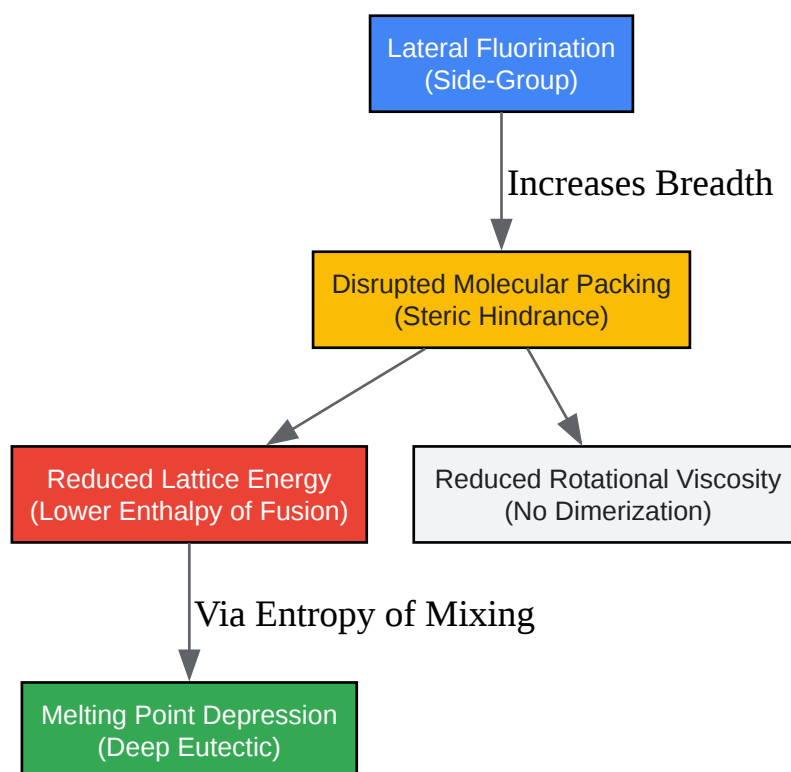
Lateral Fluorination
(Side-Group)

Increases Breadth

Disrupted Molecular Packing
(Steric Hindrance)

Reduced Lattice Energy
(Lower Enthalpy of Fusion)

Reduced Rotational Viscosity
(No Dimerization)

Via Entropy of Mixing

Melting Point Depression
(Deep Eutectic)